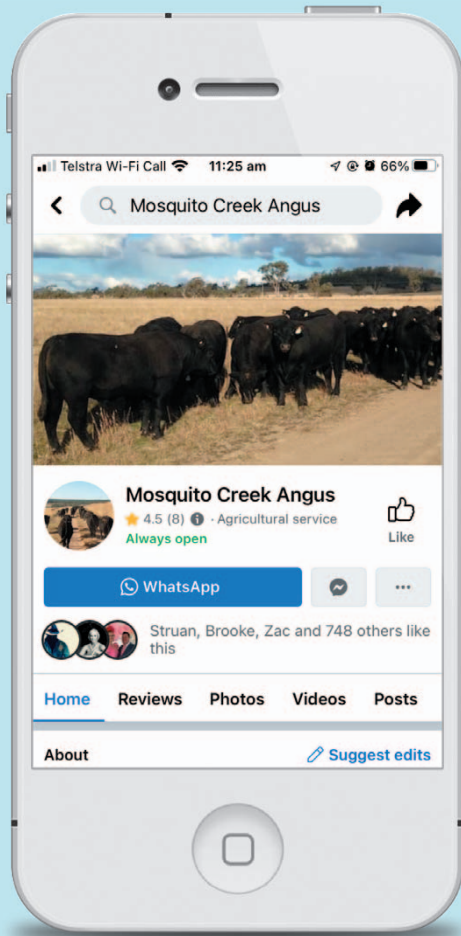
Telstra Wi-Fi Call 11:25 am 66%

Mosquito Creek Angus

Mosquito Creek Angus
4.5 (8) · Agricultural service
Always open

Like

WhatsApp

...

Struan, Brooke, Zac and 748 others like this

Home Reviews Photos Videos Posts

About

Suggest edits